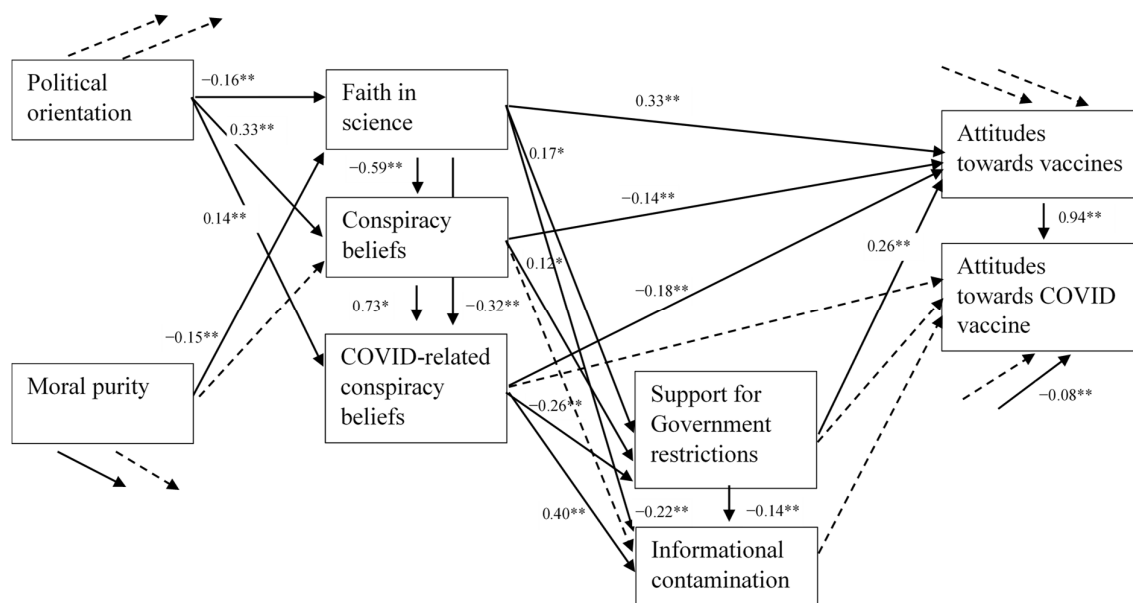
Political orientation

−0.16**

0.33**

0.14**

Faith in science

−0.59**

Conspiracy beliefs

0.73*

−0.32**

COVID-related conspiracy beliefs

Moral purity

−0.15**

0.33**

0.17*

−0.14**

0.12*

−0.18**

−0.26**

0.40**

−0.22**

Support for Government restrictions

−0.14**

Informational contamination

0.26**

Attitudes towards vaccines

0.94**

Attitudes towards COVID vaccine

−0.08**